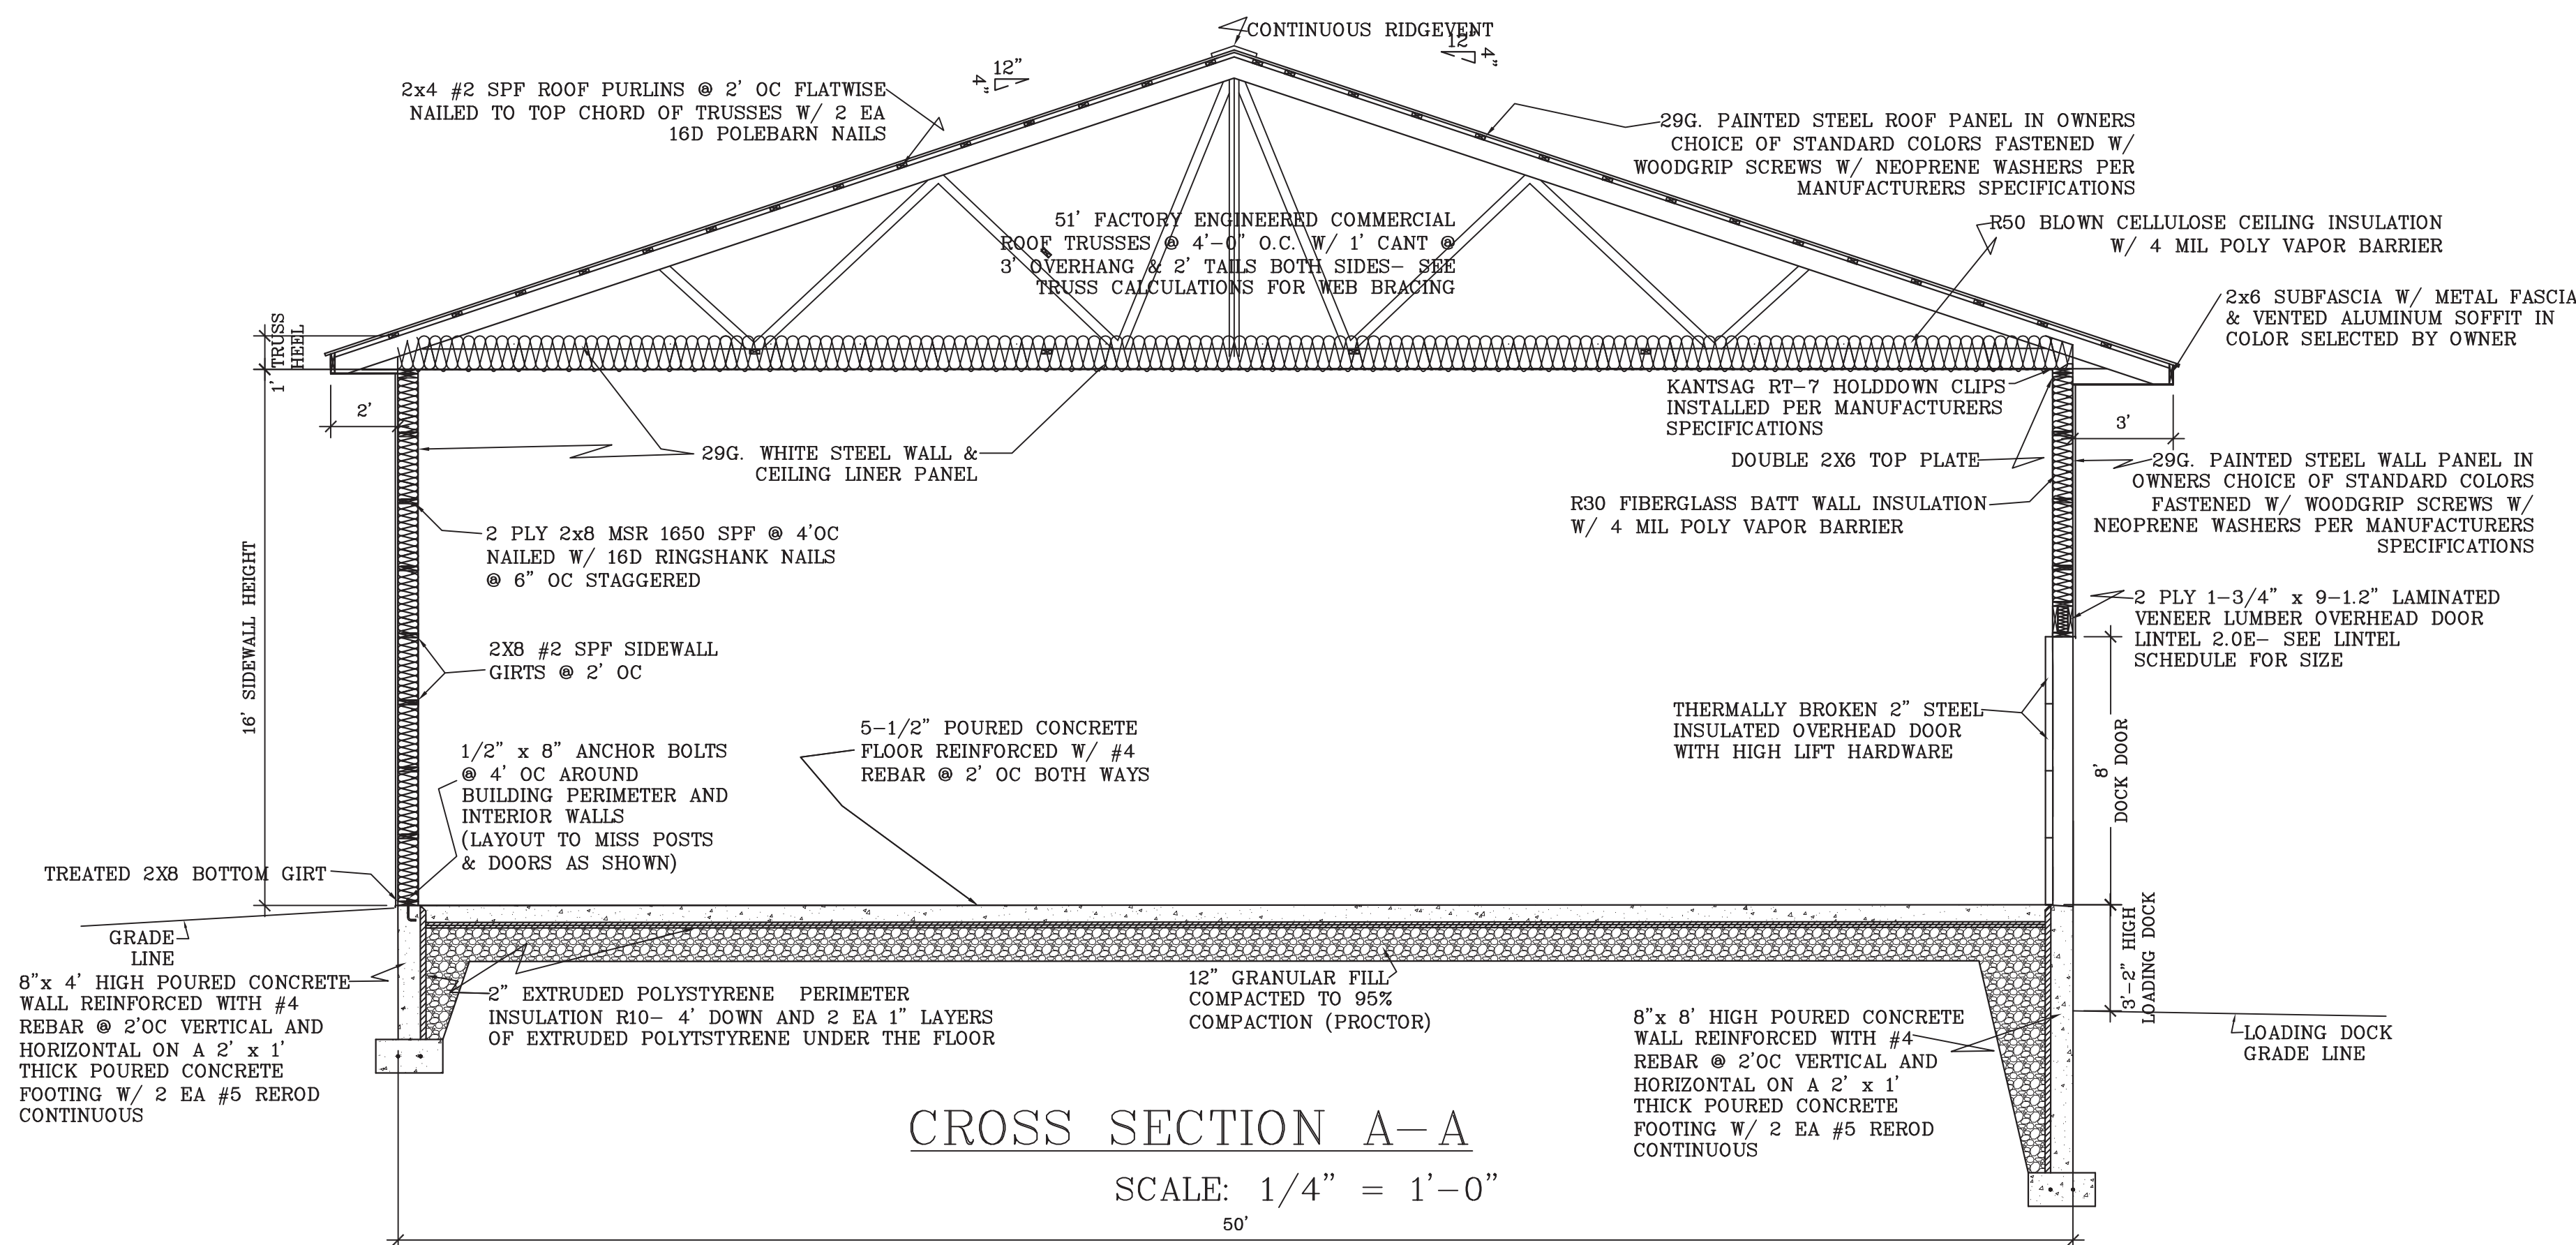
CONTINUOUS RIDGEVENT

12"
4"

12"
4"

2x4 #2 SPF ROOF PURLINS @ 2' OC FLATWISE NAILED TO TOP CHORD OF TRUSSES W/ 2 EA 16D POLEBARN NAILS

29G. PAINTED STEEL ROOF PANEL IN OWNERS CHOICE OF STANDARD COLORS FASTENED W/ WOODGRIP SCREWS W/ NEOPRENE WASHERS PER MANUFACTURERS SPECIFICATIONS

51' FACTORY ENGINEERED COMMERCIAL ROOF TRUSSES @ 4'-0" O.C. W/ 1' CANT @ 3' OVERHANG & 2' TAILS BOTH SIDES- SEE TRUSS CALCULATIONS FOR WEB BRACING

R50 BLOWN CELLULOSE CEILING INSULATION W/ 4 MIL POLY VAPOR BARRIER

2x6 SUBFASCIA W/ METAL FASCIA & VENTED ALUMINUM SOFFIT IN COLOR SELECTED BY OWNER

1' TRUSS HEEL

2'

KANTSAG RT-7 HOLDDOWN CLIPS INSTALLED PER MANUFACTURERS SPECIFICATIONS

3'

29G. WHITE STEEL WALL & CEILING LINER PANEL

DOUBLE 2X6 TOP PLATE

29G. PAINTED STEEL WALL PANEL IN OWNERS CHOICE OF STANDARD COLORS FASTENED W/ WOODGRIP SCREWS W/ NEOPRENE WASHERS PER MANUFACTURERS SPECIFICATIONS

R30 FIBERGLASS BATT WALL INSULATION W/ 4 MIL POLY VAPOR BARRIER

2 PLY 2x8 MSR 1650 SPF @ 4'OC NAILED W/ 16D RINGSHANK NAILS @ 6" OC STAGGERED

2 PLY 1-3/4" x 9-1.2" LAMINATED VENEER LUMBER OVERHEAD DOOR LINTEL 2.0E- SEE LINTEL SCHEDULE FOR SIZE

16' SIDEWALL HEIGHT

2X8 #2 SPF SIDEWALL GIRTS @ 2' OC

THERMALLY BROKEN 2" STEEL INSULATED OVERHEAD DOOR WITH HIGH LIFT HARDWARE

5-1/2" POURED CONCRETE FLOOR REINFORCED W/ #4 REBAR @ 2' OC BOTH WAYS

1/2" x 8" ANCHOR BOLTS @ 4' OC AROUND BUILDING PERIMETER AND INTERIOR WALLS (LAYOUT TO MISS POSTS & DOORS AS SHOWN)

8' DOCK DOOR

TREATED 2X8 BOTTOM GIRT

GRADE LINE

8"x 4' HIGH POURED CONCRETE WALL REINFORCED WITH #4 REBAR @ 2'OC VERTICAL AND HORIZONTAL ON A 2' x 1' THICK POURED CONCRETE FOOTING W/ 2 EA #5 REROD CONTINUOUS

2" EXTRUDED POLYSTYRENE PERIMETER INSULATION R10- 4' DOWN AND 2 EA 1" LAYERS OF EXTRUDED POLYTSTYRENE UNDER THE FLOOR

12" GRANULAR FILL COMPACTED TO 95% COMPACTION (PROCTOR)

3'-2" HIGH LOADING DOCK

LOADING DOCK GRADE LINE

8"x 8' HIGH POURED CONCRETE WALL REINFORCED WITH #4 REBAR @ 2'OC VERTICAL AND HORIZONTAL ON A 2' x 1' THICK POURED CONCRETE FOOTING W/ 2 EA #5 REROD CONTINUOUS

CROSS SECTION A-A

SCALE: 1/4" = 1'-0"

50'